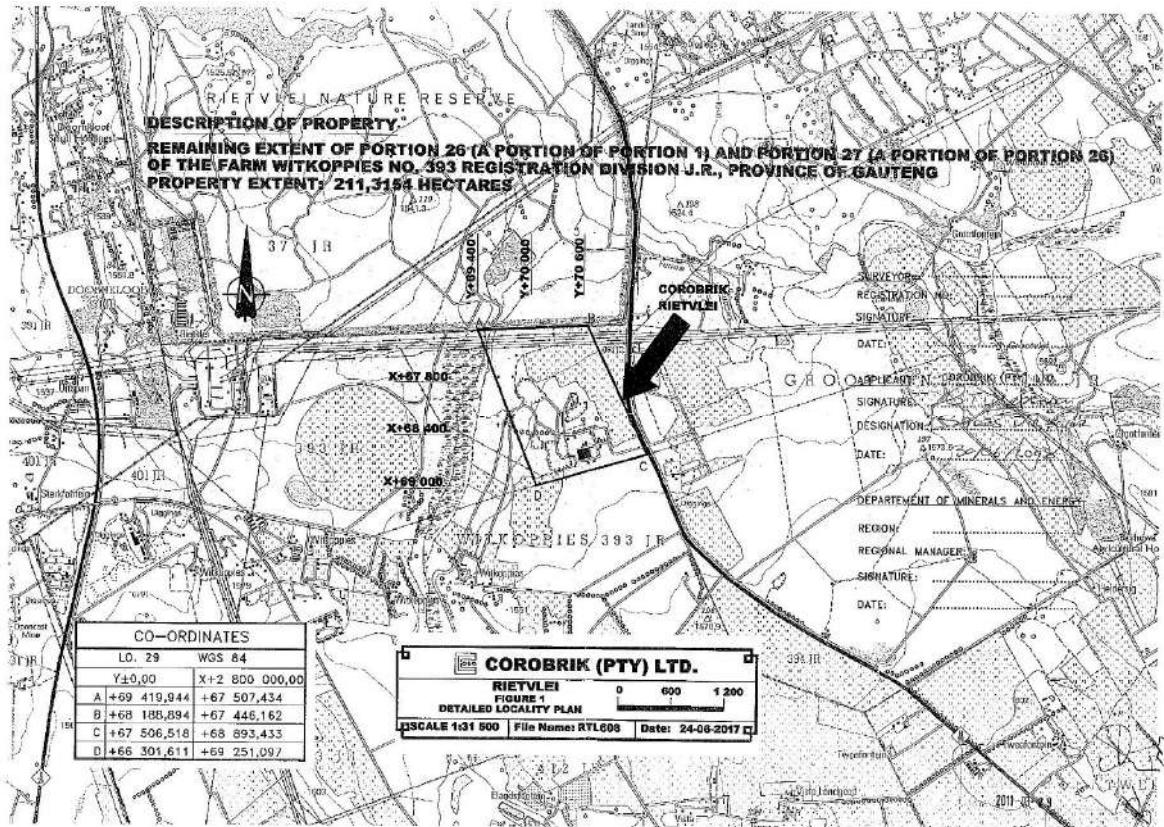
RIETVLEI NATURE RESERVE

DESCRIPTION OF PROPERTY

REMAINING EXTENT OF PORTION 26 (A PORTION OF PORTION 1) AND PORTION 27 (A PORTION OF PORTION 26) OF THE FARM WITKOPPIES NO. 393 REGISTRATION DIVISION J.R., PROVINCE OF GAUTENG
PROPERTY EXTENT: 211,3154 HECTARES

377 JR

DOORNKLOOF

391 JR

401 JR

401 JR

Y+69 400

Y+70 000

Y+70 600

COROBRIK RIETVLEI

X+67 800

X+68 400

X+69 000

393 JR

WITKOPPIES 393 JR

GROOTFONTEIN

SURVEYOR:
REGISTRATION NO:
SIGNATURE:
DATE:

APPLICANT: COROBRIK (PTY) LTD
SIGNATURE:
DESIGNATION:
DATE:

DEPARTEMENT OF MINERALS AND ENERGY
REGION:
REGIONAL MANAGER:
SIGNATURE:
DATE:

| CO-ORDINATES | | |
|---|---|---|
| | LO. 29 | WGS 84 |
| | Y±0,00 | X+2 800 000,00 |
| A | +69 419,944 | +67 507,434 |
| B | +68 188,894 | +67 446,162 |
| C | +67 506,518 | +68 893,433 |
| D | +66 301,611 | +69 251,097 |

COROBRIK (PTY) LTD.
RIETVLEI
FIGURE 1
DETAILED LOCALITY PLAN
0 600 1 200
SCALE 1:31 500 File Name: RTL608 Date: 24-06-2017

393 JR

412 JR

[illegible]